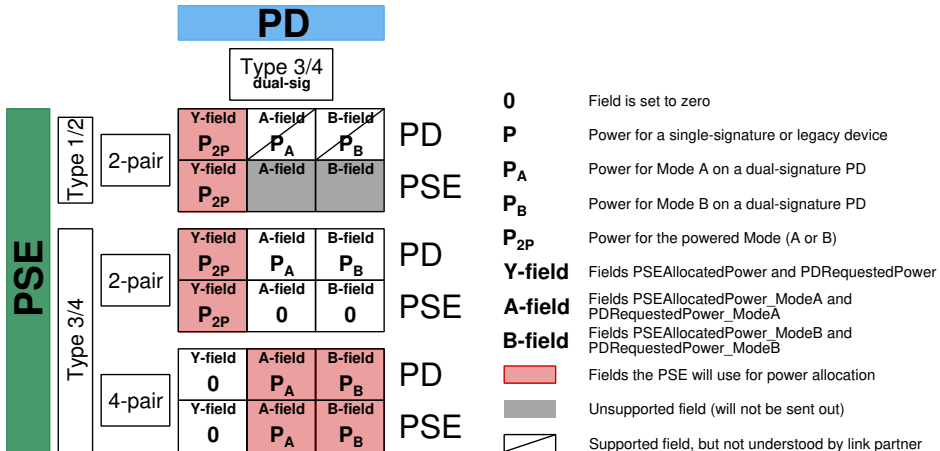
PD

Type 3/4
dual-sig

PSE

Type 1/2

2-pair

| Y-field $P_{2P}$ | A-field $P_A$ | B-field $P_B$ | PD |
|---|---|---|---|
| Y-field $P_{2P}$ | A-field | B-field | PSE |

Type 3/4

2-pair

| Y-field $P_{2P}$ | A-field $P_A$ | B-field $P_B$ | PD |
|---|---|---|---|
| Y-field $P_{2P}$ | A-field 0 | B-field 0 | PSE |

4-pair

| Y-field 0 | A-field $P_A$ | B-field $P_B$ | PD |
|---|---|---|---|
| Y-field 0 | A-field $P_A$ | B-field $P_B$ | PSE |

0 Field is set to zero
P Power for a single-signature or legacy device
$P_A$ Power for Mode A on a dual-signature PD
$P_B$ Power for Mode B on a dual-signature PD
$P_{2P}$ Power for the powered Mode (A or B)
Y-field Fields PSEAllocatedPower and PDRequestedPower
A-field Fields PSEAllocatedPower_ModeA and PDRequestedPower_ModeA
B-field Fields PSEAllocatedPower_ModeB and PDRequestedPower_ModeB
Fields the PSE will use for power allocation
Unsupported field (will not be sent out)
Supported field, but not understood by link partner